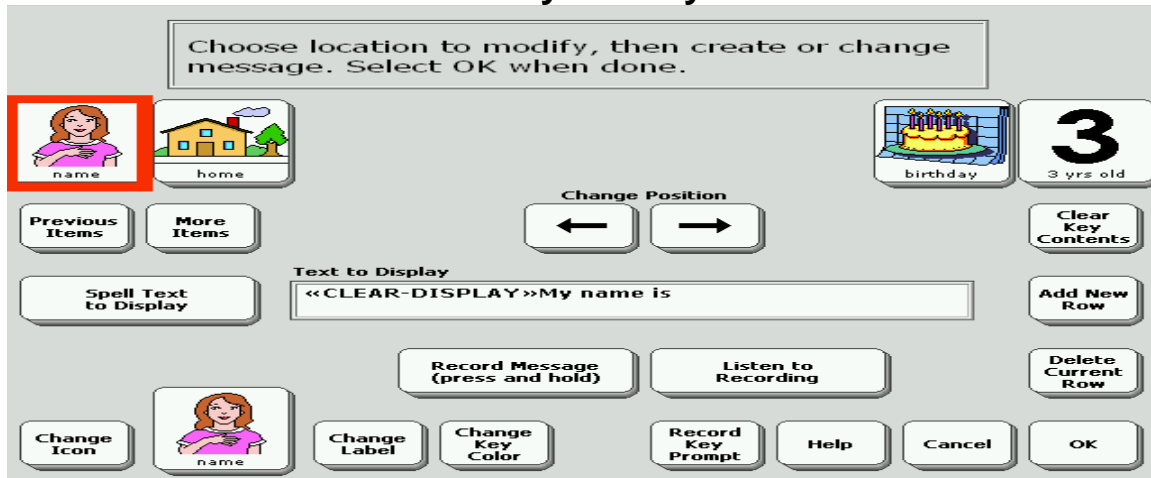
Choose location to modify, then create or change message. Select OK when done.

name

home

birthday

3

3 yrs old

Change Position

Previous Items

More Items

Clear Key Contents

Text to Display

Spell Text to Display

«CLEAR-DISPLAY»My name is

Add New Row

Record Message (press and hold)

Listen to Recording

Delete Current Row

Change Icon

name

Change Label

Change Key Color

Record Key Prompt

Help

Cancel

OK